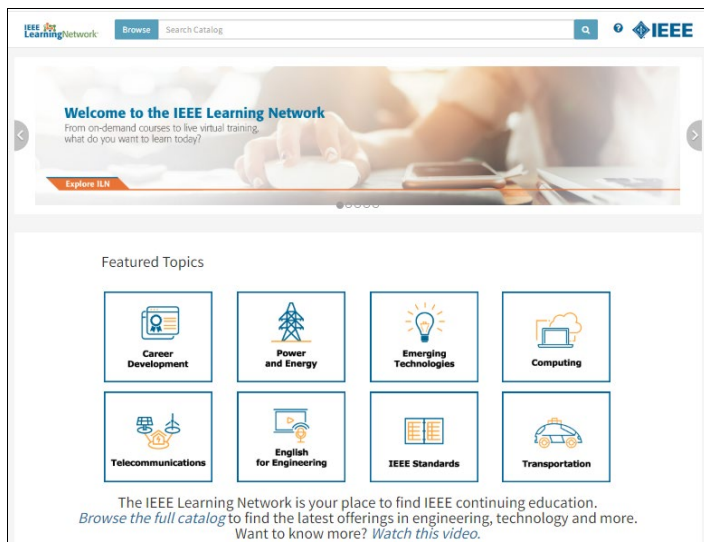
IEEE LearningNetwork

Browse

Search Catalog

IEEE

Welcome to the IEEE Learning Network

From on-demand courses to live virtual training what do you want to learn today?

Explore ILN

Featured Topics

Career Development

Power and Energy

Emerging Technologies

Computing

Telecommunications

English for Engineering

IEEE Standards

Transportation

The IEEE Learning Network is your place to find IEEE continuing education. Browse the full catalog to find the latest offerings in engineering, technology and more. Want to know more? Watch this video.